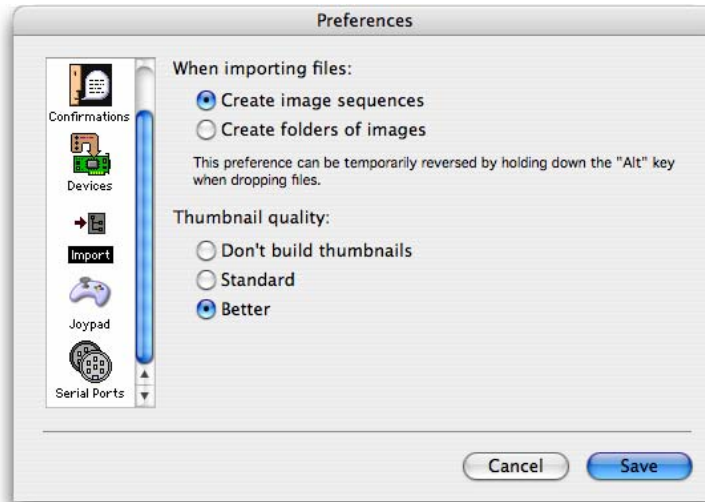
Preferences

Confirmations

Devices

Import

Joypad

Serial Ports

When importing files:

Create image sequences

Create folders of images

This preference can be temporarily reversed by holding down the "Alt" key when dropping files.

Thumbnail quality:

Don't build thumbnails

Standard

Better

Cancel

Save